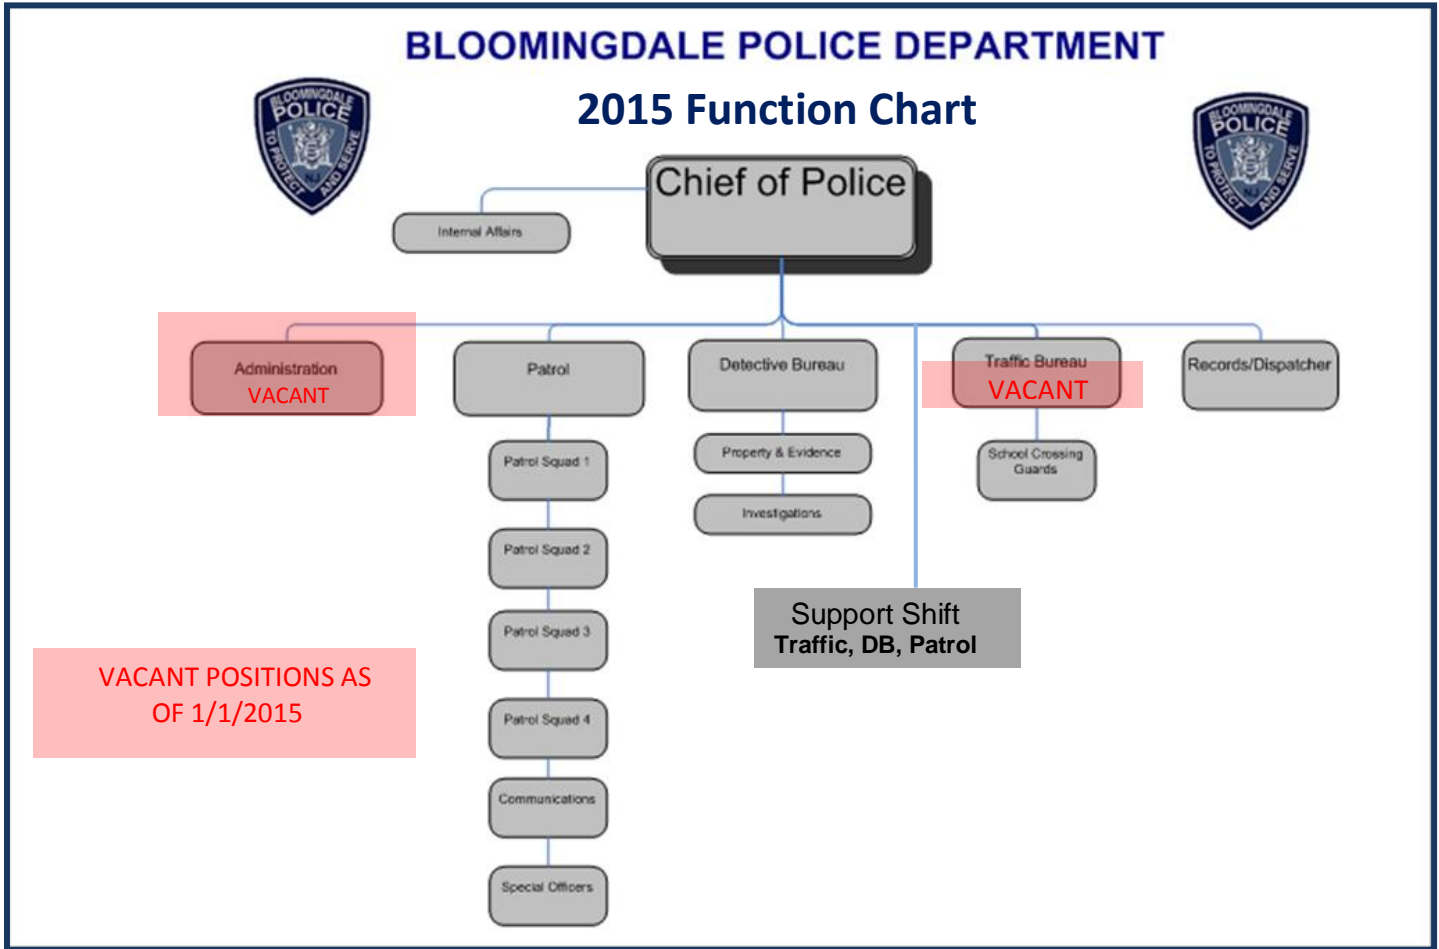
BLOOMINGDALE POLICE DEPARTMENT

2015 Function Chart

BLOOMINGDALE POLICE TO PROTECT AND SERVE NJ

BLOOMINGDALE POLICE TO PROTECT AND SERVE NJ

Chief of Police

Internal Affairs

Administration
VACANT

Patrol

Detective Bureau

Traffic Bureau
VACANT

Records/Dispatcher

Patrol Squad 1

Patrol Squad 2

Patrol Squad 3

Patrol Squad 4

Communications

Special Officers

Property & Evidence

Investigations

School Crossing Guards

Support Shift
Traffic, DB, Patrol

VACANT POSITIONS AS OF 1/1/2015